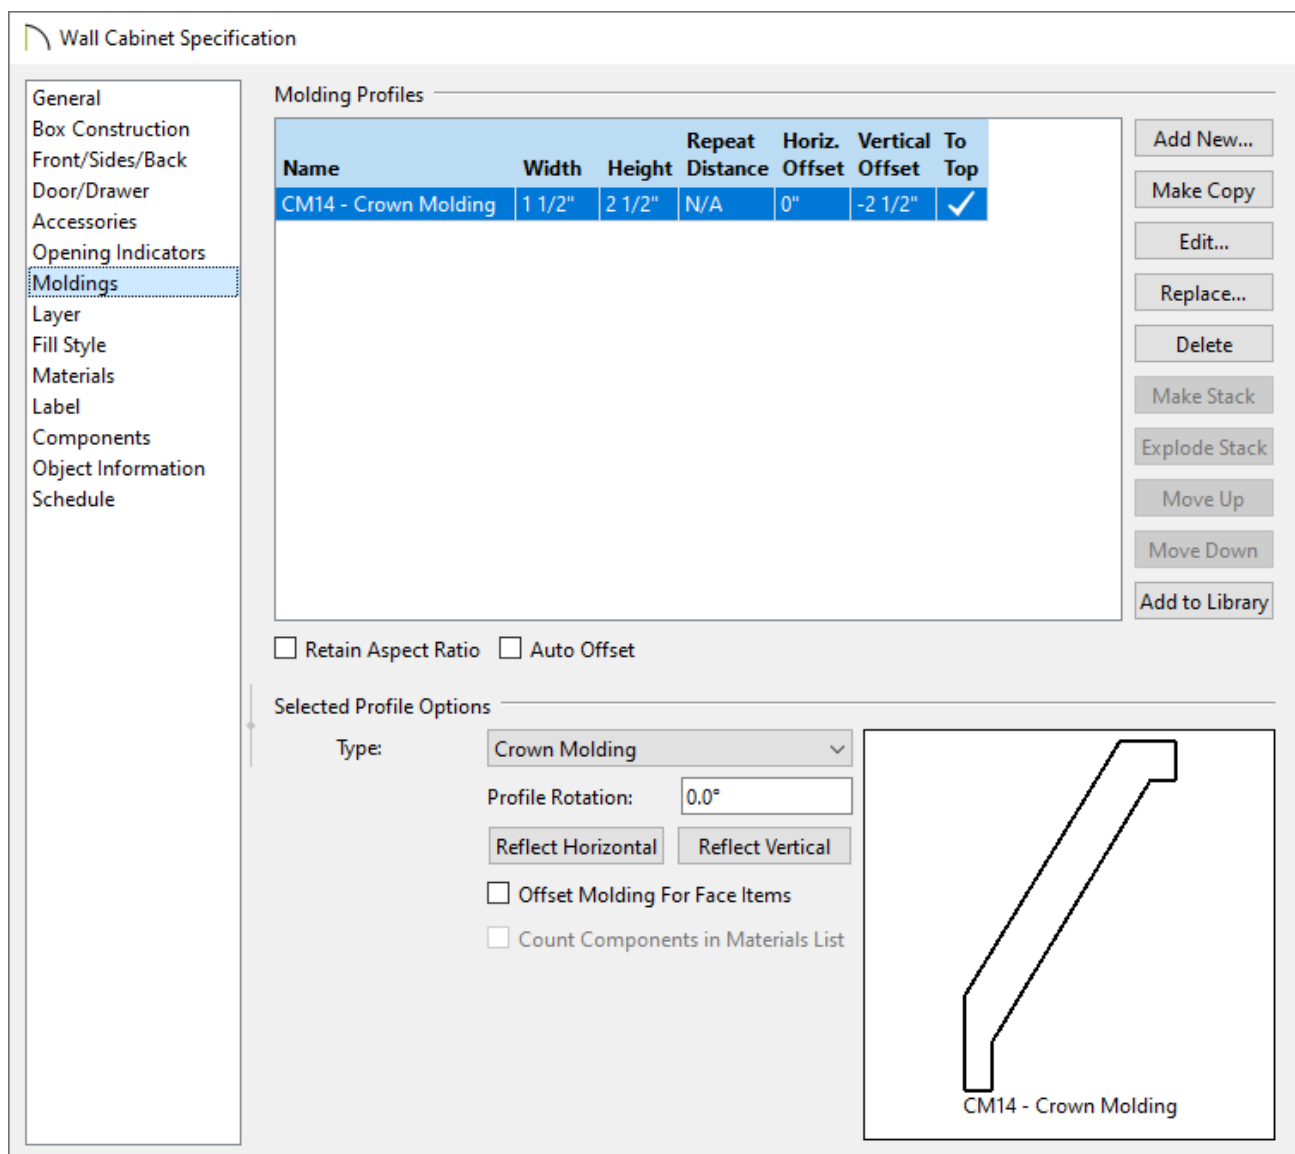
Wall Cabinet Specification

General
Box Construction
Front/Sides/Back
Door/Drawer
Accessories
Opening Indicators
Moldings
Layer
Fill Style
Materials
Label
Components
Object Information
Schedule

Molding Profiles

| Name | Width | Height | Repeat Distance | Horiz. Offset | Vertical Offset | To Top |
|---|---|---|---|---|---|---|
| CM14 - Crown Molding | 1 1/2" | 2 1/2" | N/A | 0" | -2 1/2" | ✓ |

Add New...
Make Copy
Edit...
Replace...
Delete
Make Stack
Explode Stack
Move Up
Move Down
Add to Library

Retain Aspect Ratio
Auto Offset

Selected Profile Options

Type: Crown Molding
Profile Rotation: 0.0°
Reflect Horizontal
Reflect Vertical
Offset Molding For Face Items
Count Components in Materials List

CM14 - Crown Molding